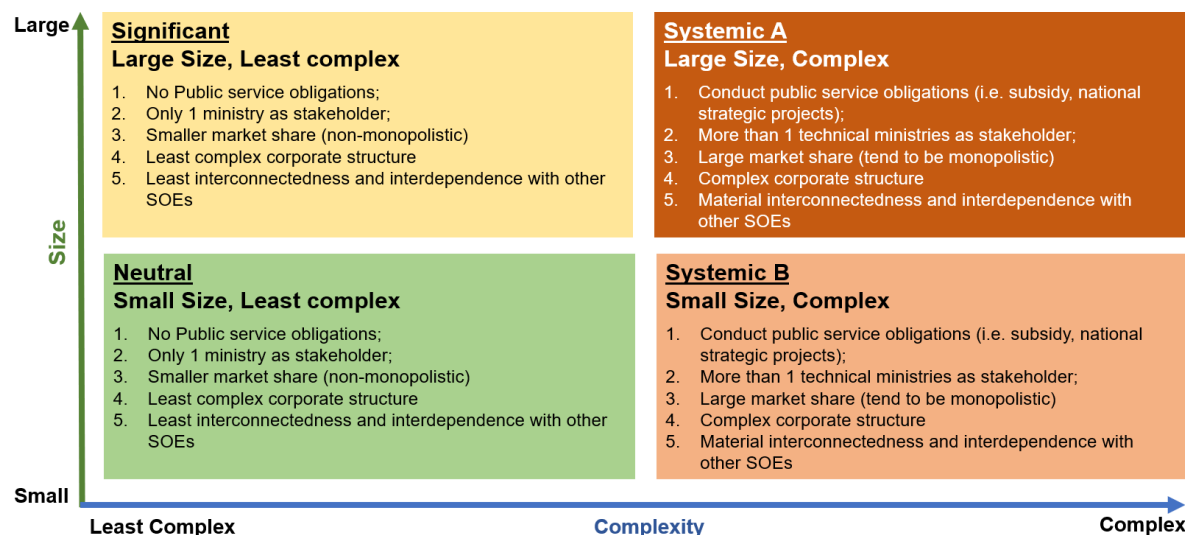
Large

Size

Small

Significant
Large Size, Least complex

1. No Public service obligations;
2. Only 1 ministry as stakeholder;
3. Smaller market share (non-monopolistic)
4. Least complex corporate structure
5. Least interconnectedness and interdependence with other SOEs

Systemic A
Large Size, Complex

1. Conduct public service obligations (i.e. subsidy, national strategic projects);
2. More than 1 technical ministries as stakeholder;
3. Large market share (tend to be monopolistic)
4. Complex corporate structure
5. Material interconnectedness and interdependence with other SOEs

Neutral
Small Size, Least complex

1. No Public service obligations;
2. Only 1 ministry as stakeholder;
3. Smaller market share (non-monopolistic)
4. Least complex corporate structure
5. Least interconnectedness and interdependence with other SOEs

Systemic B
Small Size, Complex

1. Conduct public service obligations (i.e. subsidy, national strategic projects);
2. More than 1 technical ministries as stakeholder;
3. Large market share (tend to be monopolistic)
4. Complex corporate structure
5. Material interconnectedness and interdependence with other SOEs

Least Complex

Complexity

Complex